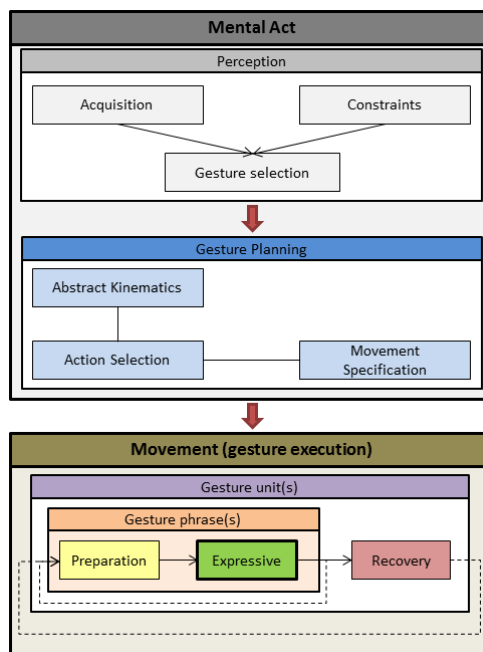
Mental Act

Perception

Acquisition

Constraints

Gesture selection

Gesture Planning

Abstract Kinematics

Action Selection

Movement Specification

Movement (gesture execution)

Gesture unit(s)

Gesture phrase(s)

Preparation

Expressive

Recovery